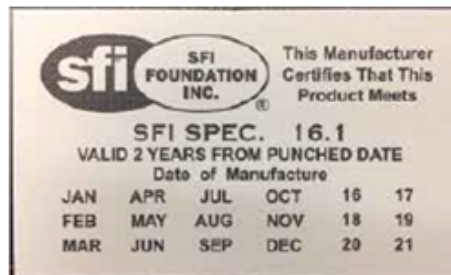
sfi SFI FOUNDATION INC. ®

This Manufacturer Certifies That This Product Meets

SFI SPEC. 16.1

VALID 2 YEARS FROM PUNCHED DATE

Date of Manufacture

| JAN | APR | JUL | OCT | 16 | 17 |
|---|---|---|---|---|---|
| FEB | MAY | AUG | NOV | 18 | 19 |
| MAR | JUN | SEP | DEC | 20 | 21 |